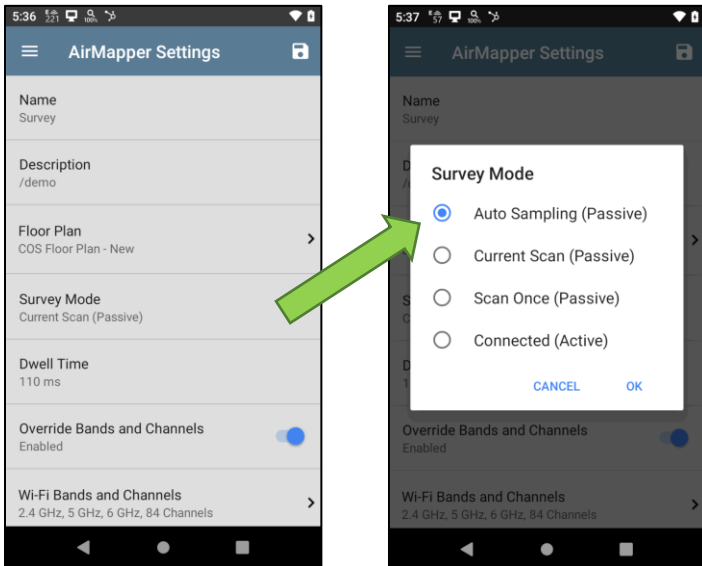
5:36

AirMapper Settings

Name
Survey

Description
/demo

Floor Plan
COS Floor Plan - New

Survey Mode
Current Scan (Passive)

Dwell Time
110 ms

Override Bands and Channels
Enabled

Wi-Fi Bands and Channels
2.4 GHz, 5 GHz, 6 GHz, 84 Channels

5:37

AirMapper Settings

Name
Survey

Survey Mode

Auto Sampling (Passive)

Current Scan (Passive)

Scan Once (Passive)

Connected (Active)

CANCEL OK

Override Bands and Channels
Enabled

Wi-Fi Bands and Channels
2.4 GHz, 5 GHz, 6 GHz, 84 Channels